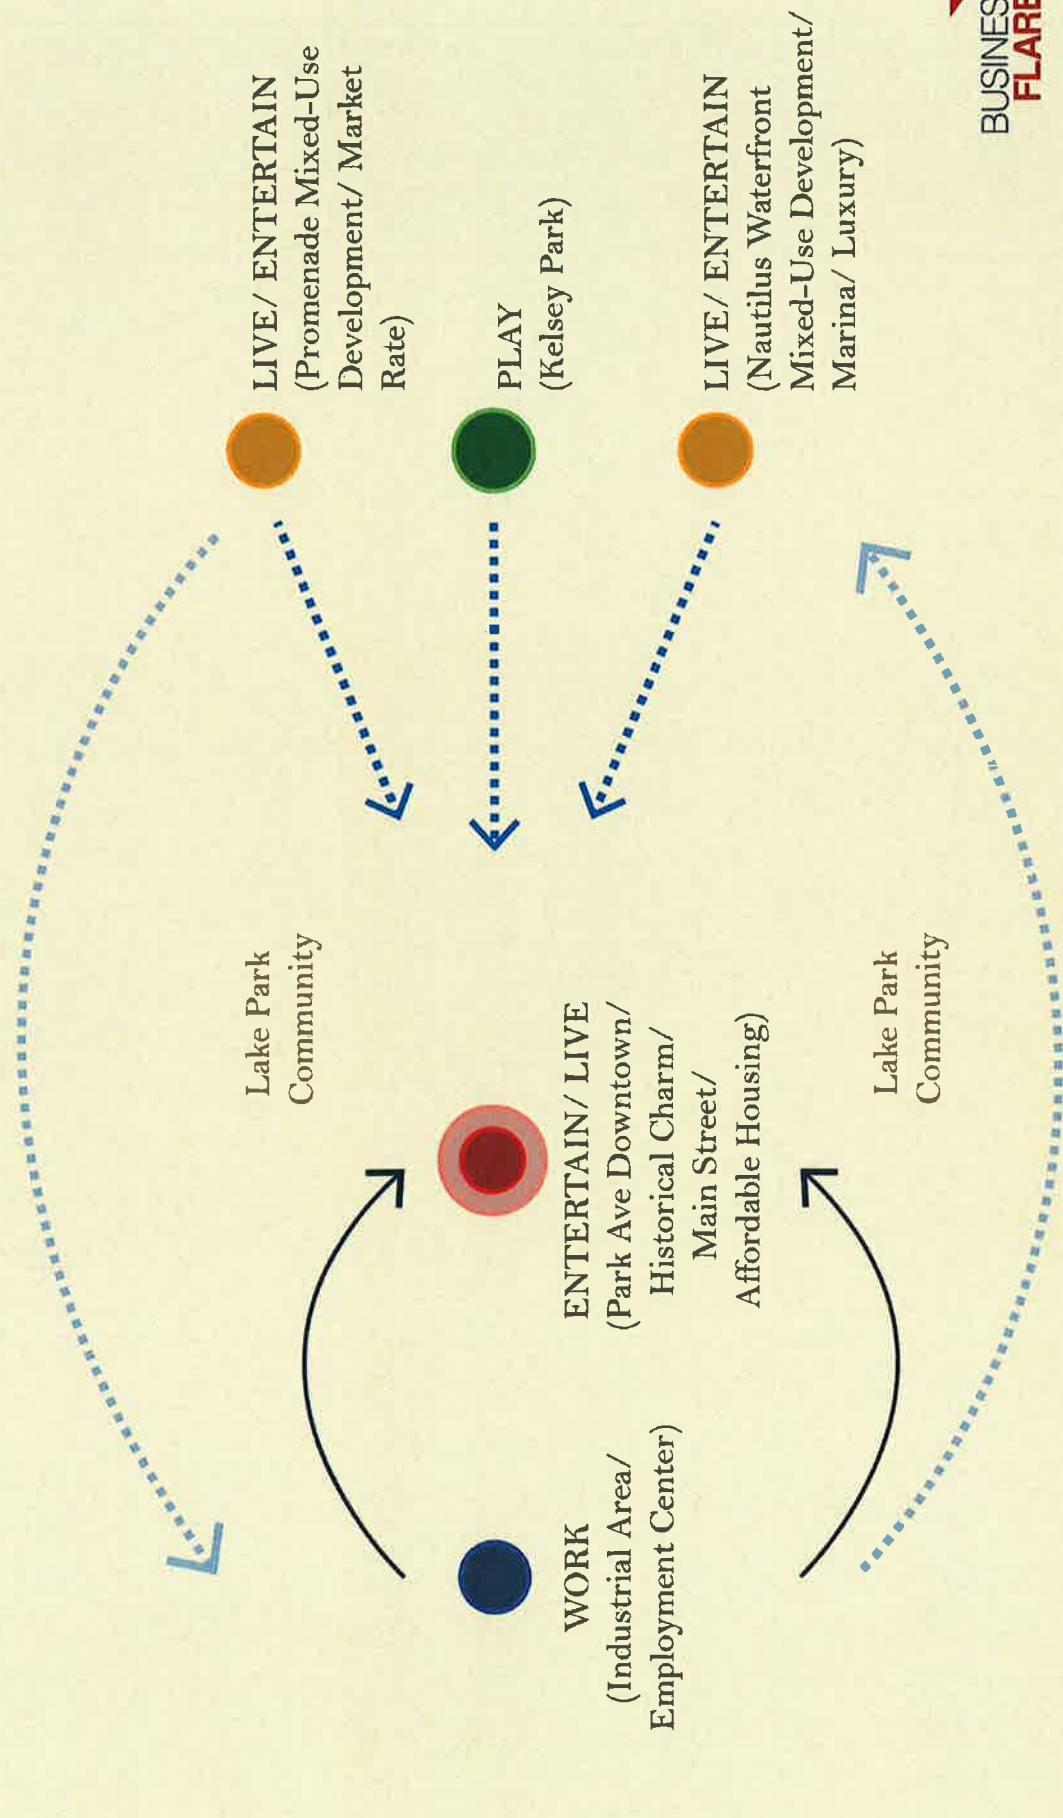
LIVE/ ENTERTAIN (Promenade Mixed-Use Development/ Market Rate)

PLAY (Kelsey Park)

LIVE/ ENTERTAIN (Nautilus Waterfront Mixed-Use Development/ Marina/ Luxury)

BUSINES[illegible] FLARE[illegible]

Lake Park Community

ENTERTAIN/ LIVE (Park Ave Downtown/ Historical Charm/ Main Street/ Affordable Housing)

Lake Park Community

WORK (Industrial Area/ Employment Center)